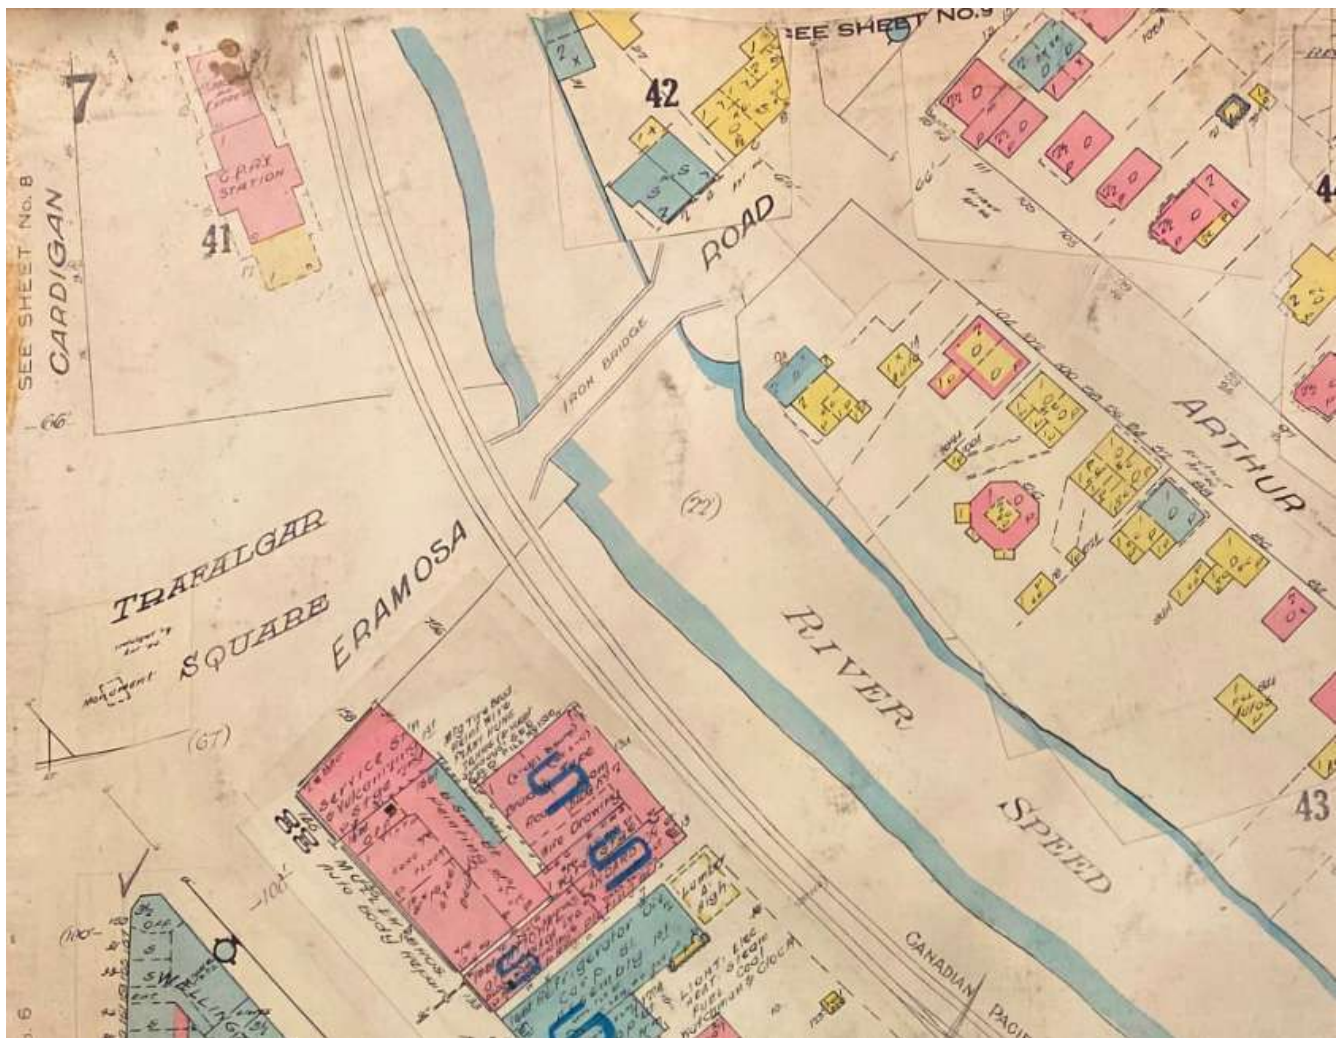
SEE SHEET No. 9

7

SEE SHEET No. 8

CARDIGAN

GARAGE STATION

41

66

42

ROAD

IRON BRIDGE

44

ARTHUR

(72)

TRAFALGAR

SQUARE

Monument

(67)

ERAMOSA

RIVER

SPEED

43

Service Sta & Vulcanizing

Motor Service Auto Body Repairs

Tire Drawing

Refrigerator Corp. Assembly

Lumber High

Light, Elec. Heat, Steam Fuel, Coal Watchman & Clock

CANADIAN PACIFIC

100

SWELLINGTON

S

S

S

S

D

6